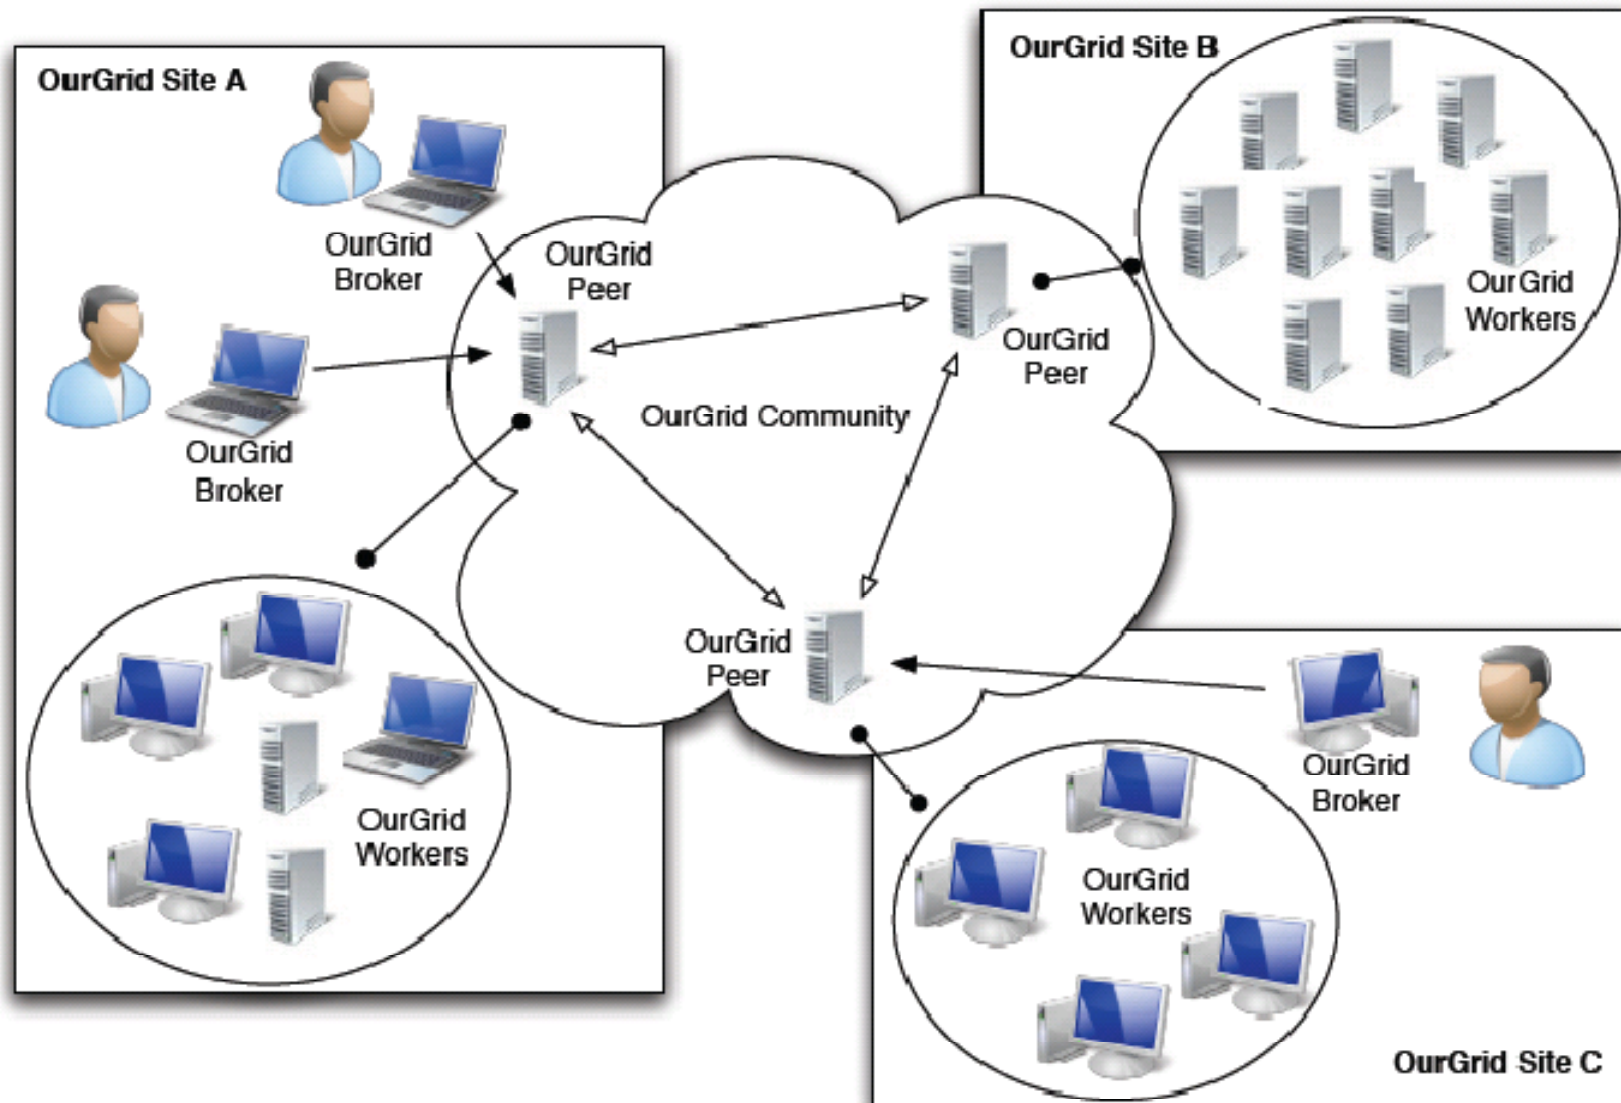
OurGrid Site A

OurGrid Broker

OurGrid Broker

OurGrid Peer

OurGrid Site B

OurGrid Workers

OurGrid Peer

OurGrid Community

OurGrid Workers

OurGrid Peer

OurGrid Broker

OurGrid Workers

OurGrid Site C